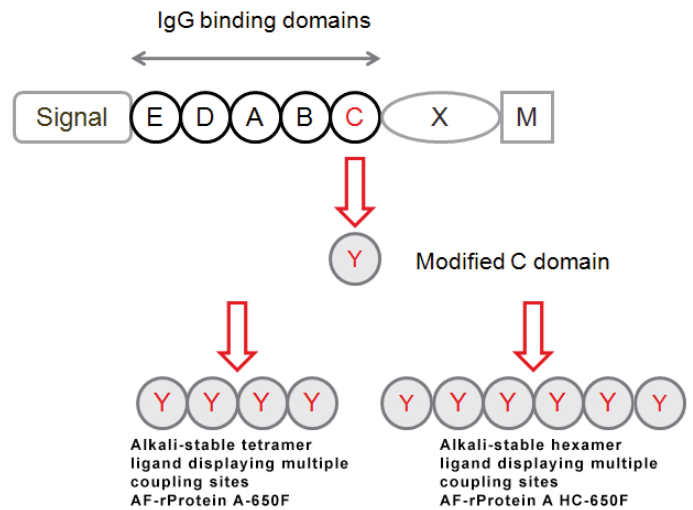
IgG binding domains

Signal E D A B C X M

Y

Modified C domain

Y Y Y Y

Alkali-stable tetramer ligand displaying multiple coupling sites
AF-rProtein A-650F

Y Y Y Y Y Y

Alkali-stable hexamer ligand displaying multiple coupling sites
AF-rProtein A HC-650F